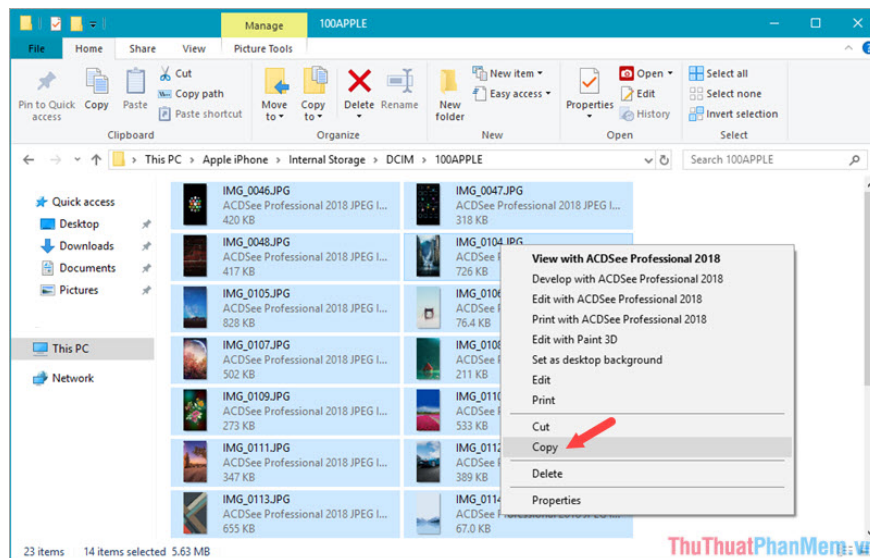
Manage 100APPLE

File Home Share View Picture Tools

Pin to Quick access Copy Paste Cut Copy path Paste shortcut Clipboard

Move to Copy to Delete Rename Organize

New folder New item Easy access New

Properties Open Edit History Open

Select all Select none Invert selection Select

This PC > Apple iPhone > Internal Storage > DCIM > 100APPLE

Search 100APPLE

Quick access
Desktop
Downloads
Documents
Pictures
This PC
Network

IMG_0046.JPG
ACDSee Professional 2018 JPEG I...
420 KB

IMG_0047.JPG
ACDSee Professional 2018 JPEG I...
318 KB

IMG_0048.JPG
ACDSee Professional 2018 JPEG I...
417 KB

IMG_0104.JPG
ACDSee
726 KB

IMG_0105.JPG
ACDSee Professional 2018 JPEG I...
828 KB

IMG_0106
ACDSee
76.4 KB

IMG_0107.JPG
ACDSee Professional 2018 JPEG I...
502 KB

IMG_0108
ACDSee
211 KB

IMG_0109.JPG
ACDSee Professional 2018 JPEG I...
533 KB

IMG_0110
ACDSee
533 KB

IMG_0111.JPG
ACDSee Professional 2018 JPEG I...
347 KB

IMG_0112
ACDSee
389 KB

IMG_0113.JPG
ACDSee Professional 2018 JPEG I...
655 KB

IMG_0114
ACDSee Professional 2018 JPEG I...
67.0 KB

View with ACDSee Professional 2018
Develop with ACDSee Professional 2018
Edit with ACDSee Professional 2018
Print with ACDSee Professional 2018
Edit with Paint 3D
Set as desktop background
Edit
Print
Cut
Copy
Delete
Properties

23 items 14 items selected 5.63 MB

ThuThuatPhanMem.vn